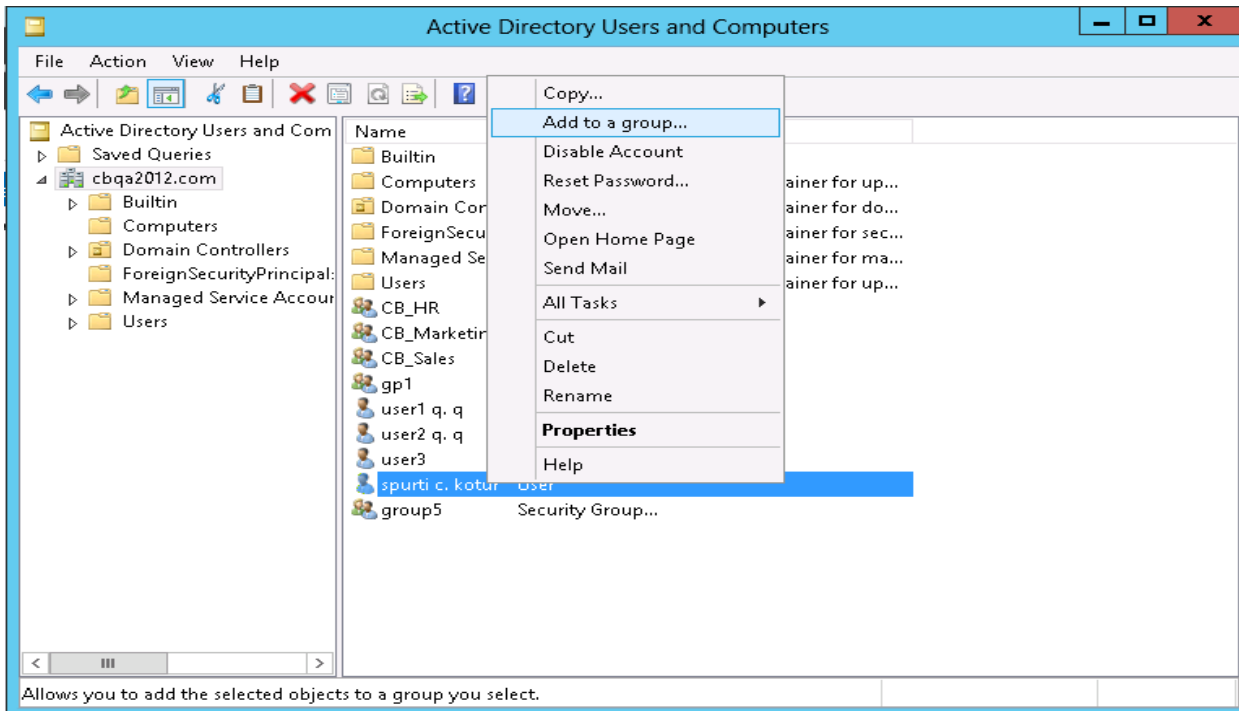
Active Directory Users and Computers

File Action View Help

Active Directory Users and Com
Saved Queries
cbqa2012.com
Builtin
Computers
Domain Controllers
ForeignSecurityPrincipal:
Managed Service Accour
Users

Name
Builtin
Computers
Domain Con
ForeignSecu
Managed Se
Users
CB_HR
CB_Marketin
CB_Sales
gp1
user1 q. q
user2 q. q
user3
spurti c. kotur User
group5 Security Group...

ainer for up...
ainer for do...
ainer for sec...
ainer for ma...
ainer for up...

Copy...
Add to a group...
Disable Account
Reset Password...
Move...
Open Home Page
Send Mail
All Tasks
Cut
Delete
Rename
Properties
Help

III

Allows you to add the selected objects to a group you select.